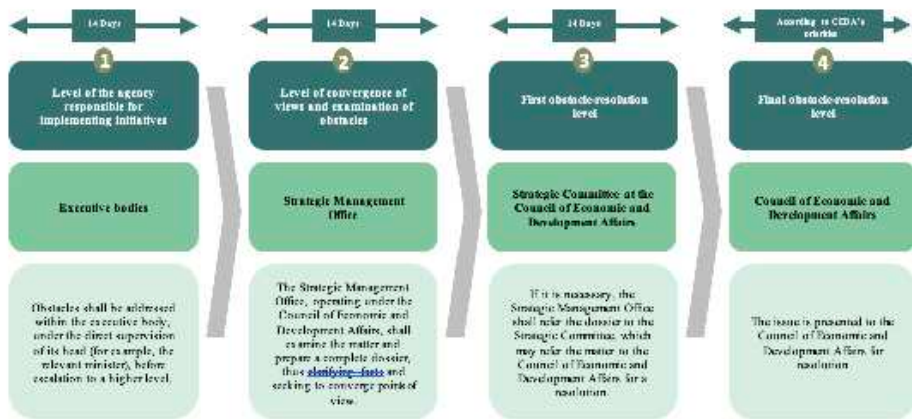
14 Days

1

Level of the agency responsible for implementing initiatives

Executive bodies

Obstacles shall be addressed within the executive body, under the direct supervision of its head (for example, the relevant minister), before escalation to a higher level.

14 Days

2

Level of convergence of views and examination of obstacles

Strategic Management Office

The Strategic Management Office, operating under the Council of Economic and Development Affairs, shall examine the matter and prepare a complete dossier, thus clarifying facts and seeking to converge points of view.

14 Days

3

First obstacle-resolution level

Strategic Committee at the Council of Economic and Development Affairs

If it is necessary, the Strategic Management Office shall refer the dossier to the Strategic Committee, which may refer the matter to the Council of Economic and Development Affairs for a resolution.

According to CEDA's schedule

4

Final obstacle-resolution level

Council of Economic and Development Affairs

The issue is presented to the Council of Economic and Development Affairs for resolution.